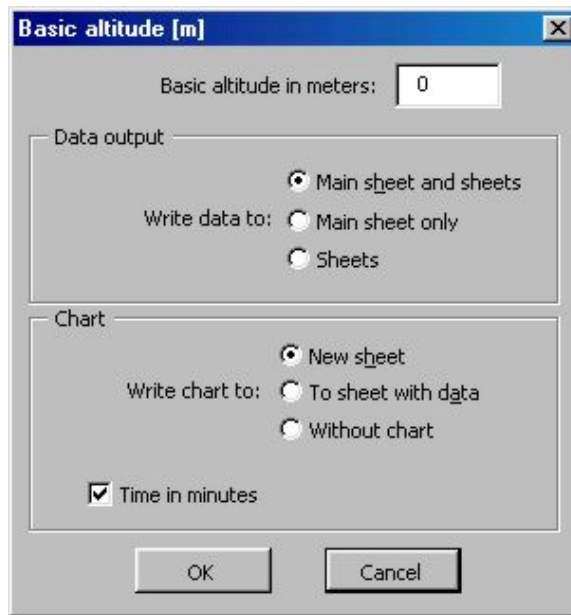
Basic altitude [m]

Basic altitude in meters: 0

Data output

Write data to: Main sheet and sheets
Main sheet only
Sheets

Chart

Write chart to: New sheet
To sheet with data
Without chart

Time in minutes

OK
Cancel